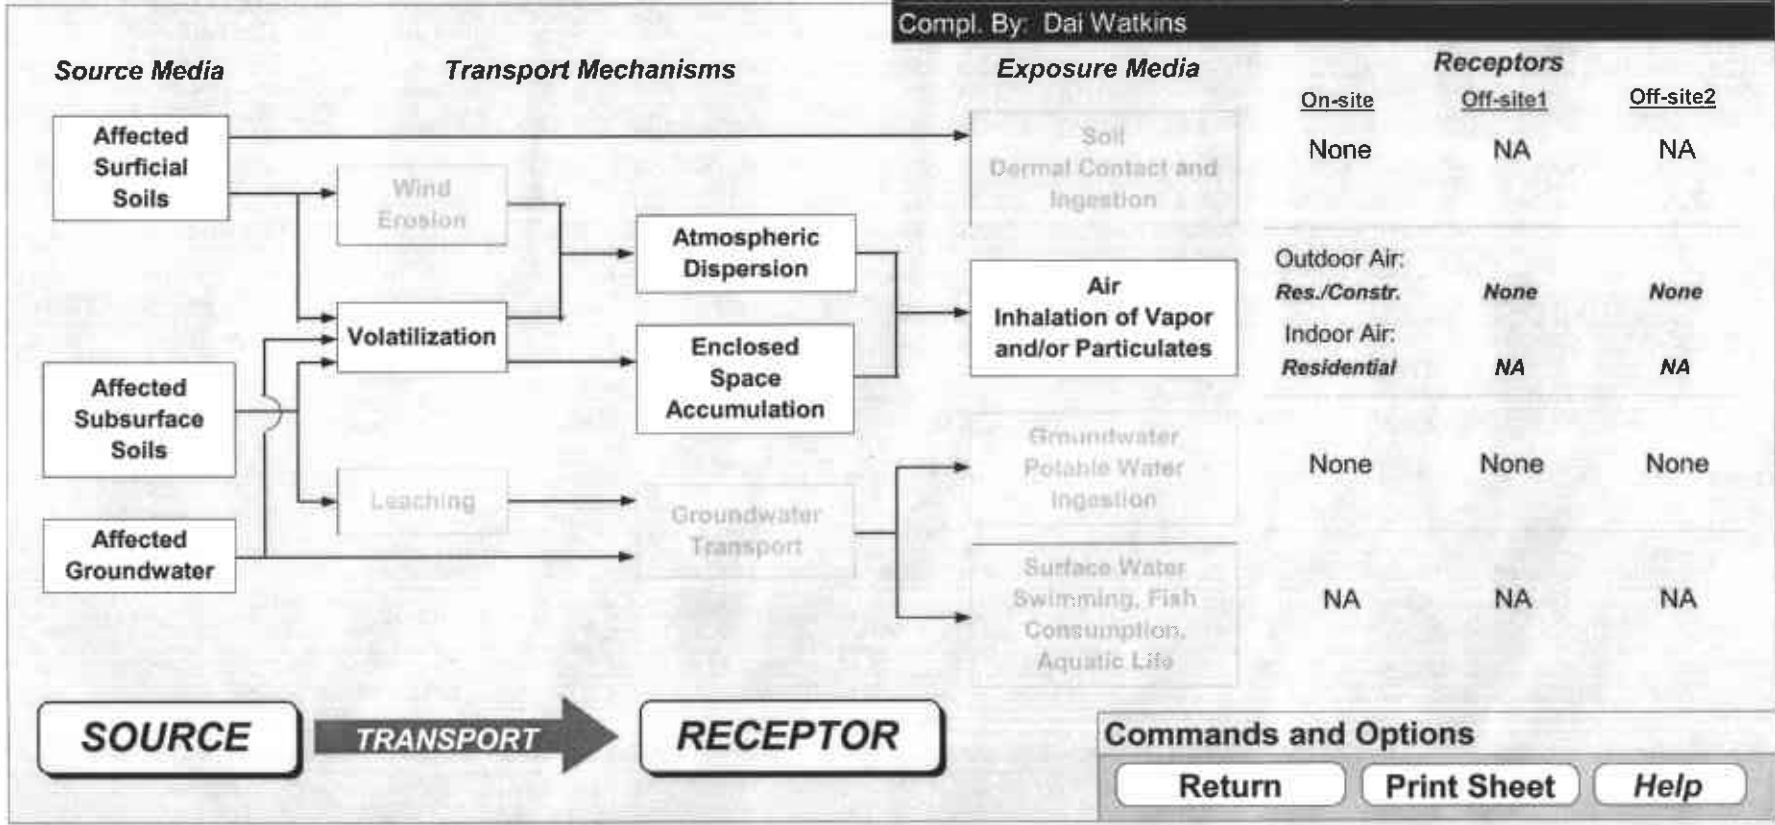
Compl. By: Dai Watkins

Source Media

Transport Mechanisms

Exposure Media

Receptors

On-site

Off-site1

Off-site2

Affected Surficial Soils

Soil Dermal Contact and Ingestion

None

NA

NA

Wind Erosion

Atmospheric Dispersion

Volatilization

Enclosed Space Accumulation

Air Inhalation of Vapor and/or Particulates

Outdoor Air:

Res./Constr.

None

None

Indoor Air:

Residential

NA

NA

Affected Subsurface Soils

Leaching

Groundwater Potable Water Ingestion

None

None

None

Affected Groundwater

Groundwater Transport

Surface Water Swimming, Fish Consumption, Aquatic Life

NA

NA

NA

SOURCE

TRANSPORT

RECEPTOR

Commands and Options

Return

Print Sheet

Help